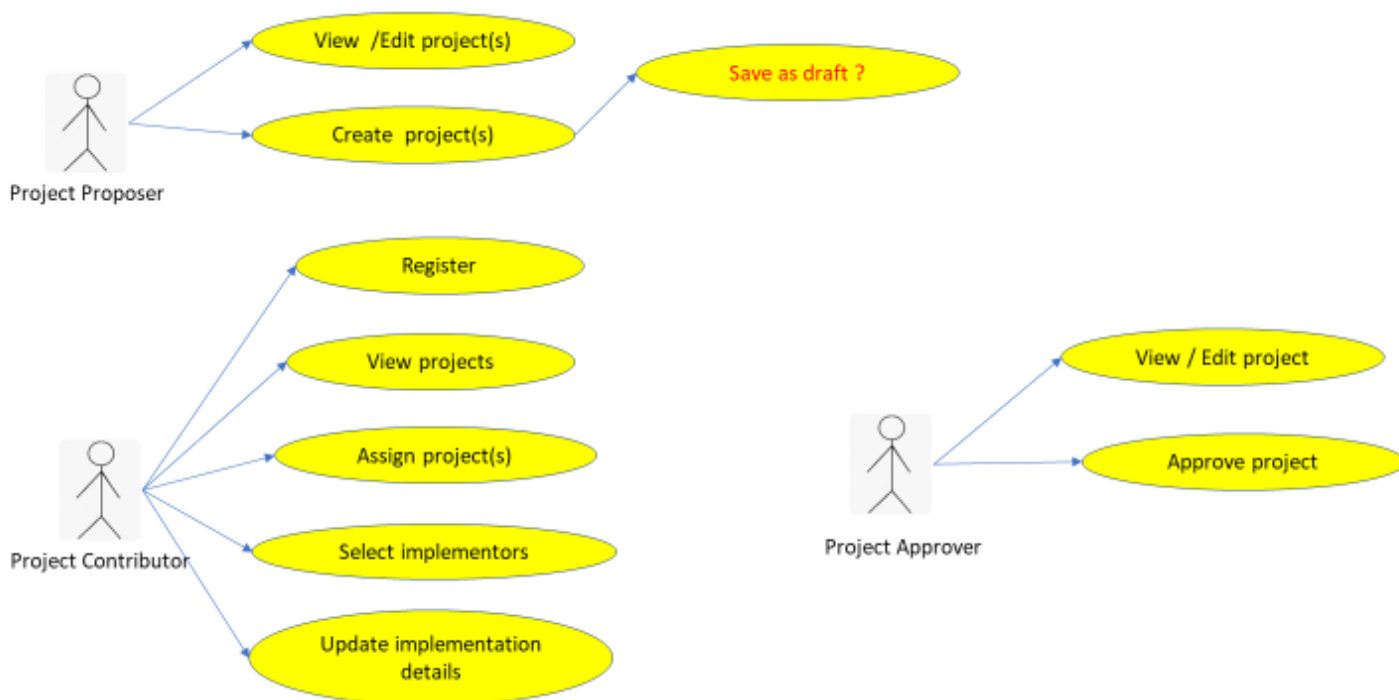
View /Edit project(s)

Save as draft ?

Create project(s)

Project Proposer

Register

View projects

Assign project(s)

Select implementors

Update implementation details

Project Contributor

View / Edit project

Approve project

Project Approver